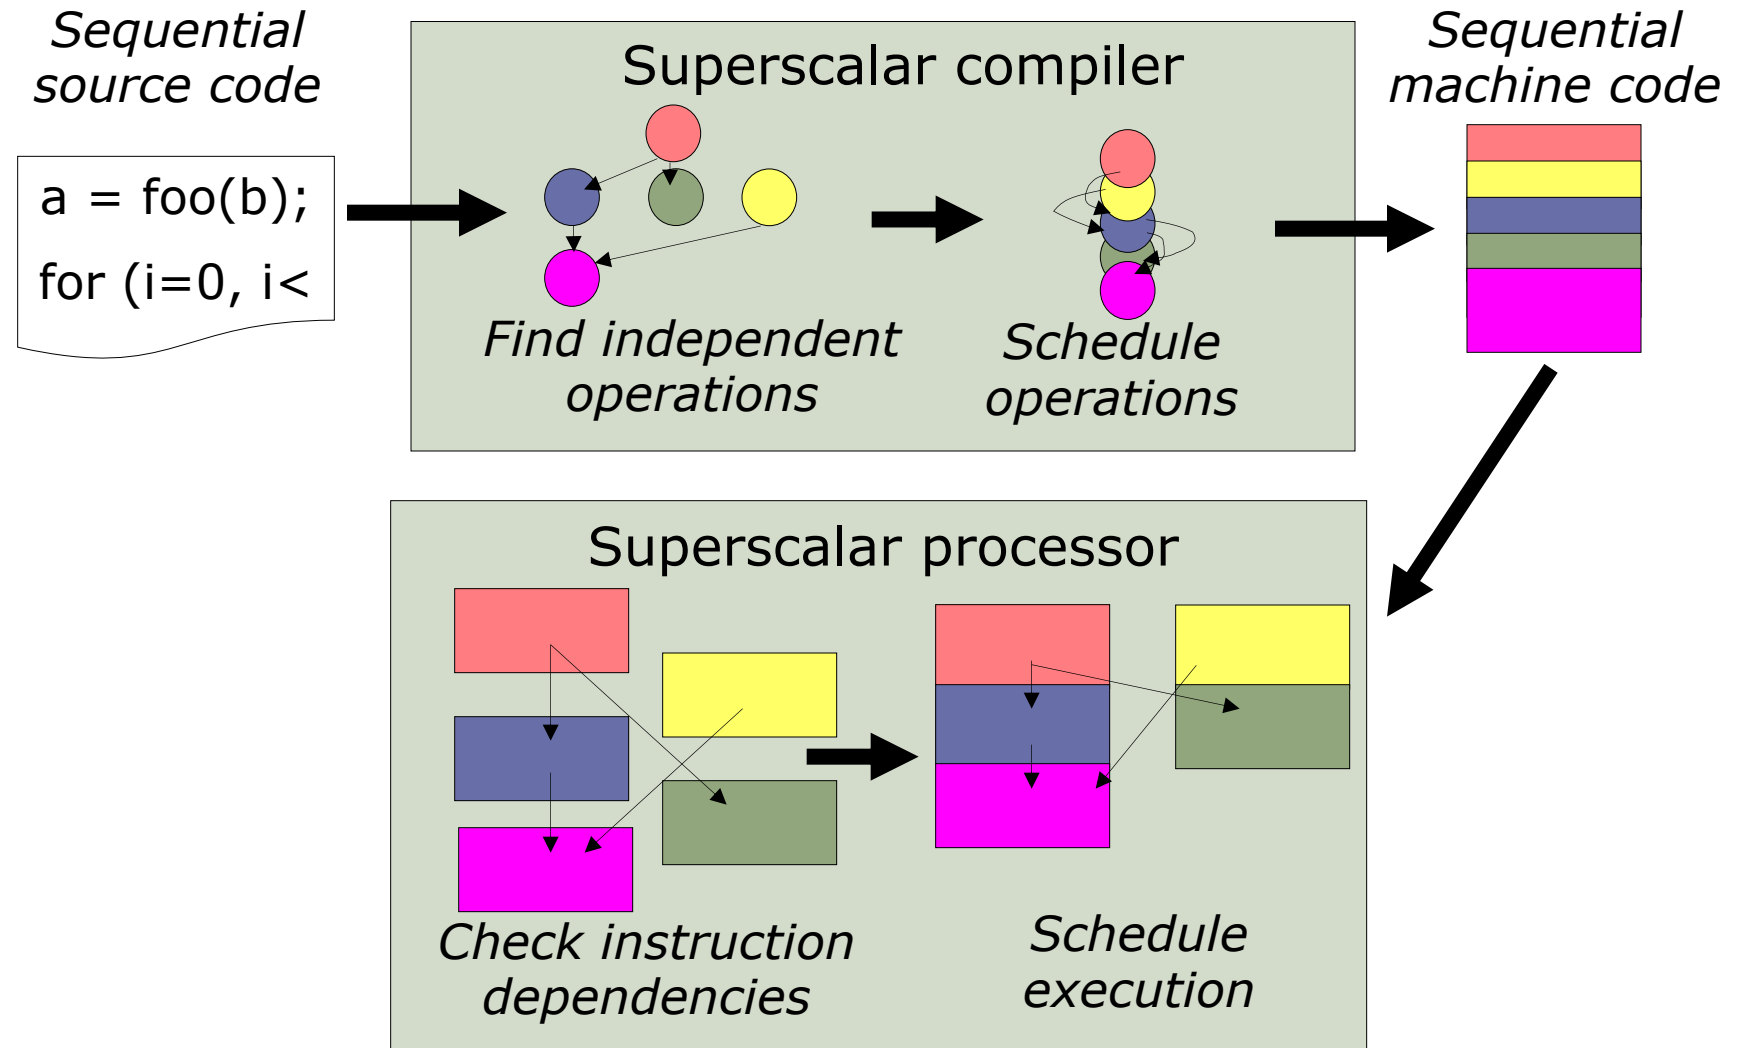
Sequential source code

a = foo(b);

for (i=0, i<

Superscalar compiler

Find independent operations

Schedule operations

Sequential machine code

Superscalar processor

Check instruction dependencies

Schedule execution